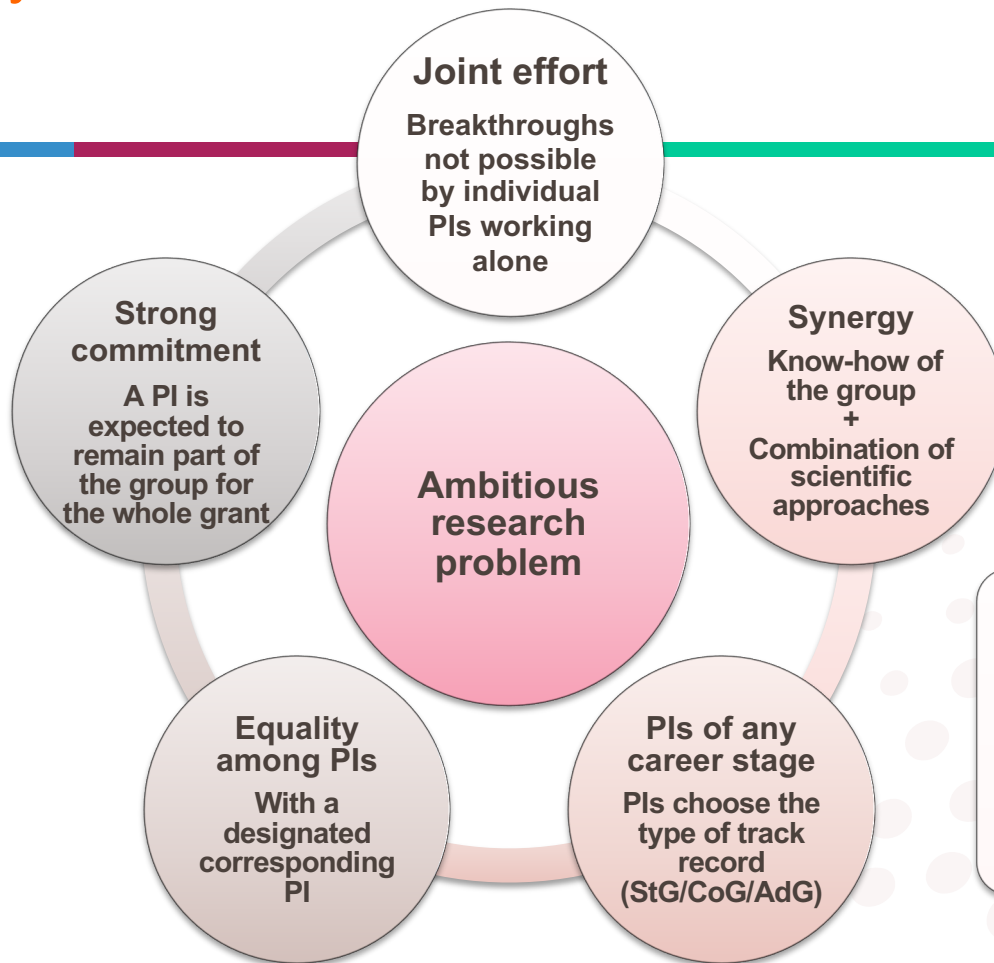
Joint effort

Breakthroughs not possible by individual PIs working alone

Synergy

Know-how of the group
+
Combination of scientific approaches

PIs of any career stage

PIs choose the type of track record (StG/CoG/AdG)

Equality among PIs

With a designated corresponding PI

Strong commitment

A PI is expected to remain part of the group for the whole grant

Ambitious research problem